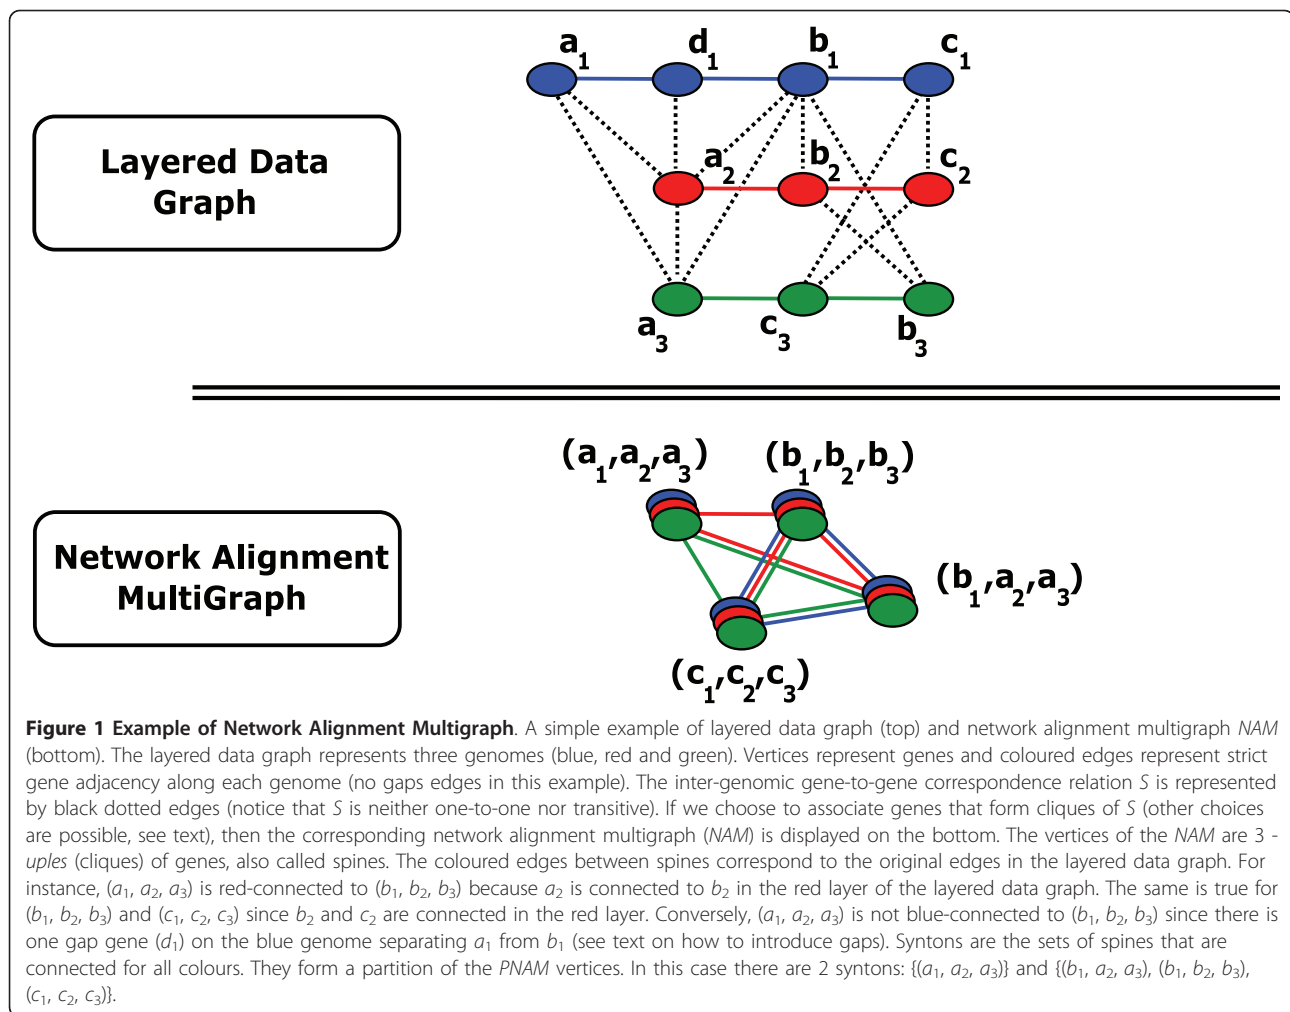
Layered Data Graph

$a_1$ $d_1$ $b_1$ $c_1$

$a_2$ $b_2$ $c_2$

$a_3$ $c_3$ $b_3$

Network Alignment MultiGraph

$(a_1,a_2,a_3)$ $(b_1,b_2,b_3)$

$(b_1,a_2,a_3)$

$(c_1,c_2,c_3)$

**Figure 1 Example of Network Alignment Multigraph**. A simple example of layered data graph (top) and network alignment multigraph *NAM* (bottom). The layered data graph represents three genomes (blue, red and green). Vertices represent genes and coloured edges represent strict gene adjacency along each genome (no gaps edges in this example). The inter-genomic gene-to-gene correspondence relation *S* is represented by black dotted edges (notice that *S* is neither one-to-one nor transitive). If we choose to associate genes that form cliques of *S* (other choices are possible, see text), then the corresponding network alignment multigraph (*NAM*) is displayed on the bottom. The vertices of the *NAM* are 3 -*uples* (cliques) of genes, also called spines. The coloured edges between spines correspond to the original edges in the layered data graph. For instance, ($a_1$, $a_2$, $a_3$) is red-connected to ($b_1$, $b_2$, $b_3$) because $a_2$ is connected to $b_2$ in the red layer of the layered data graph. The same is true for ($b_1$, $b_2$, $b_3$) and ($c_1$, $c_2$, $c_3$) since $b_2$ and $c_2$ are connected in the red layer. Conversely, ($a_1$, $a_2$, $a_3$) is not blue-connected to ($b_1$, $b_2$, $b_3$) since there is one gap gene ($d_1$) on the blue genome separating $a_1$ from $b_1$ (see text on how to introduce gaps). Syntons are the sets of spines that are connected for all colours. They form a partition of the *PNAM* vertices. In this case there are 2 syntons: {($a_1$, $a_2$, $a_3$)} and {($b_1$, $a_2$, $a_3$), ($b_1$, $b_2$, $b_3$), ($c_1$, $c_2$, $c_3$)}.